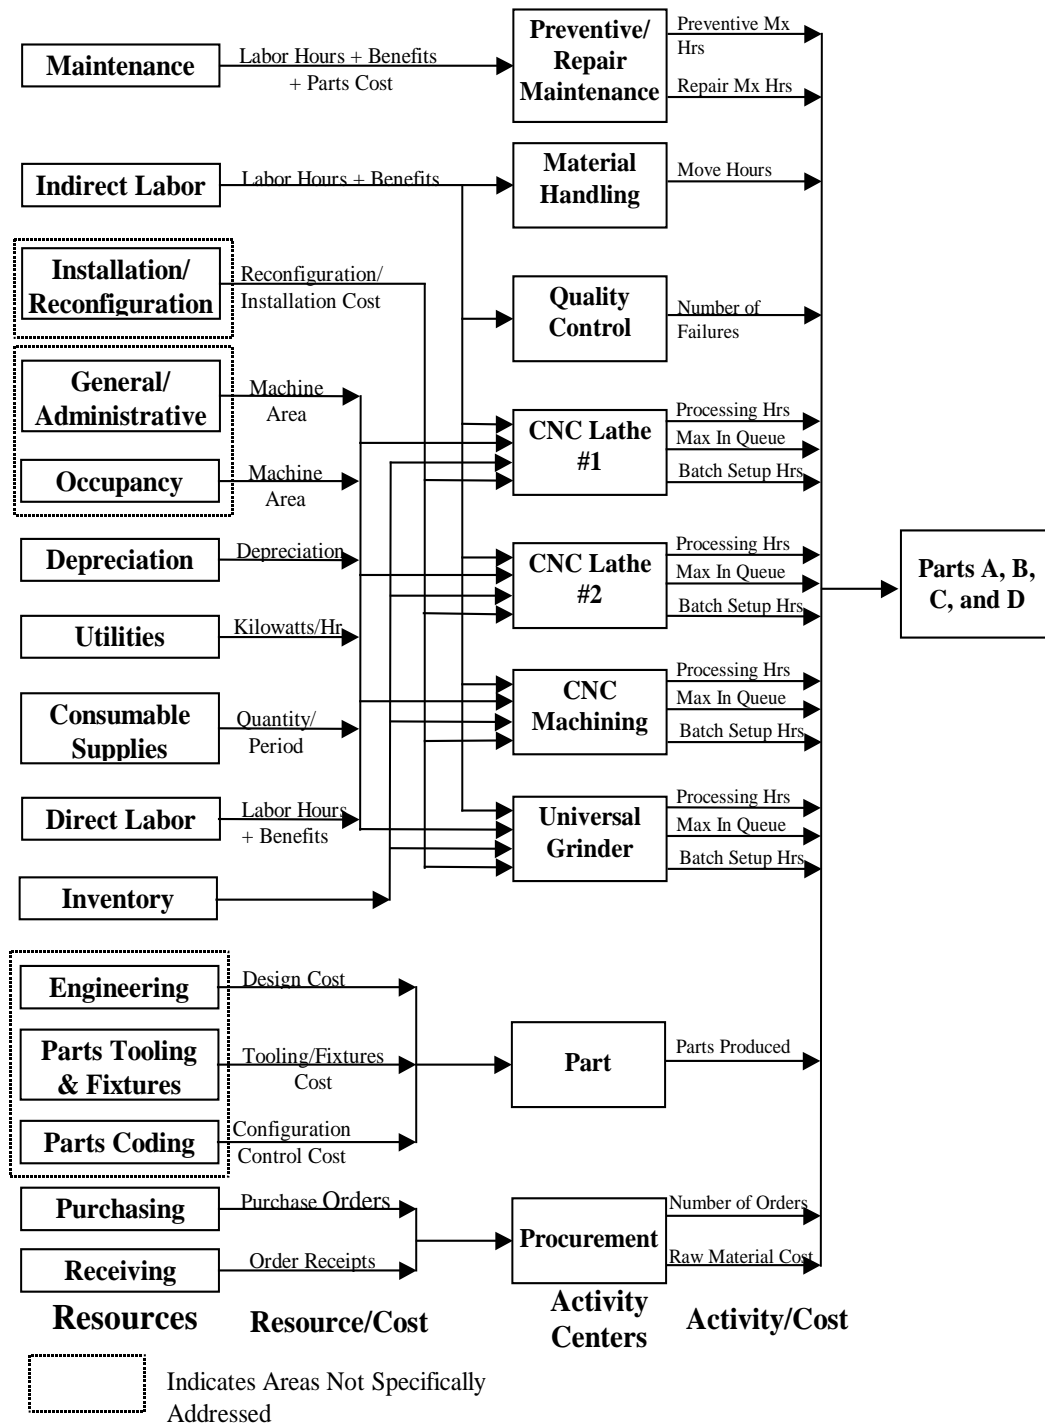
Maintenance

Labor Hours + Benefits + Parts Cost

Preventive/ Repair Maintenance

Preventive Mx Hrs

Repair Mx Hrs

Indirect Labor

Labor Hours + Benefits

Material Handling

Move Hours

Installation/ Reconfiguration

Reconfiguration/ Installation Cost

Quality Control

Number of Failures

General/ Administrative

Machine Area

Occupancy

Machine Area

CNC Lathe #1

Processing Hrs

Max In Queue

Batch Setup Hrs

Depreciation

Depreciation

CNC Lathe #2

Processing Hrs

Max In Queue

Batch Setup Hrs

Parts A, B, C, and D

Utilities

Kilowatts/Hr

Consumable Supplies

Quantity/ Period

CNC Machining

Processing Hrs

Max In Queue

Batch Setup Hrs

Direct Labor

Labor Hours + Benefits

Universal Grinder

Processing Hrs

Max In Queue

Batch Setup Hrs

Inventory

Engineering

Design Cost

Parts Tooling & Fixtures

Tooling/Fixtures Cost

Part

Parts Produced

Parts Coding

Configuration Control Cost

Purchasing

Purchase Orders

Procurement

Number of Orders

Receiving

Order Receipts

Raw Material Cost

Resources

Resource/Cost

Activity Centers

Activity/Cost

Indicates Areas Not Specifically Addressed